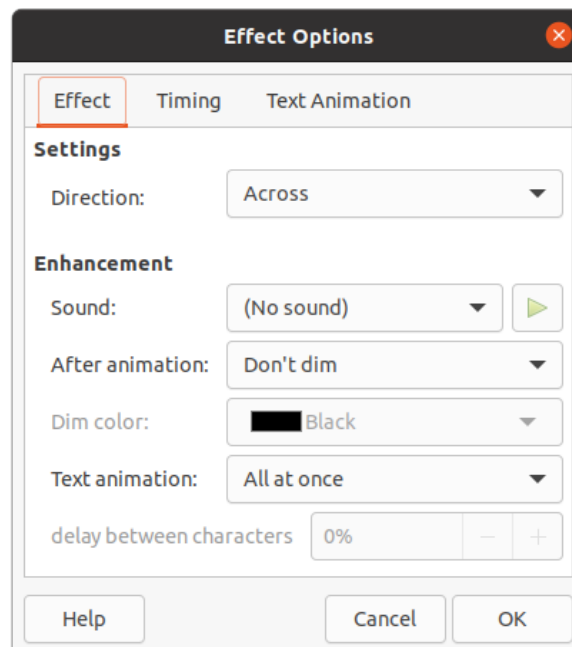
Effect Options

Effect Timing Text Animation

Settings

Direction: Across

Enhancement

Sound: (No sound)

After animation: Don't dim

Dim color: Black

Text animation: All at once

delay between characters 0% − +

Help Cancel OK